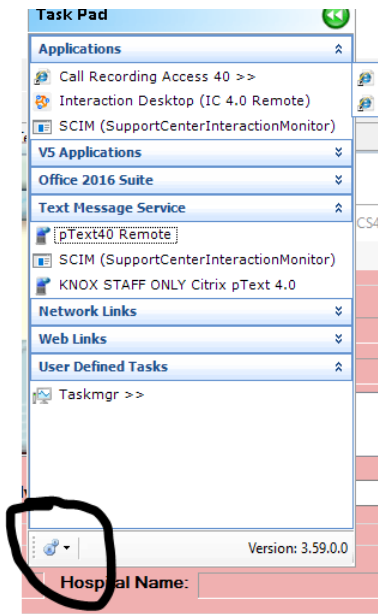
Task Pad

Applications

Call Recording Access 40 >>

Interaction Desktop (IC 4.0 Remote)

SCIM (SupportCenterInteractionMonitor)

V5 Applications

Office 2016 Suite

Text Message Service

pText40 Remote

SCIM (SupportCenterInteractionMonitor)

KNOX STAFF ONLY Citrix pText 4.0

Network Links

Web Links

User Defined Tasks

Taskmgr >>

CS4

Version: 3.59.0.0

Hospital Name: